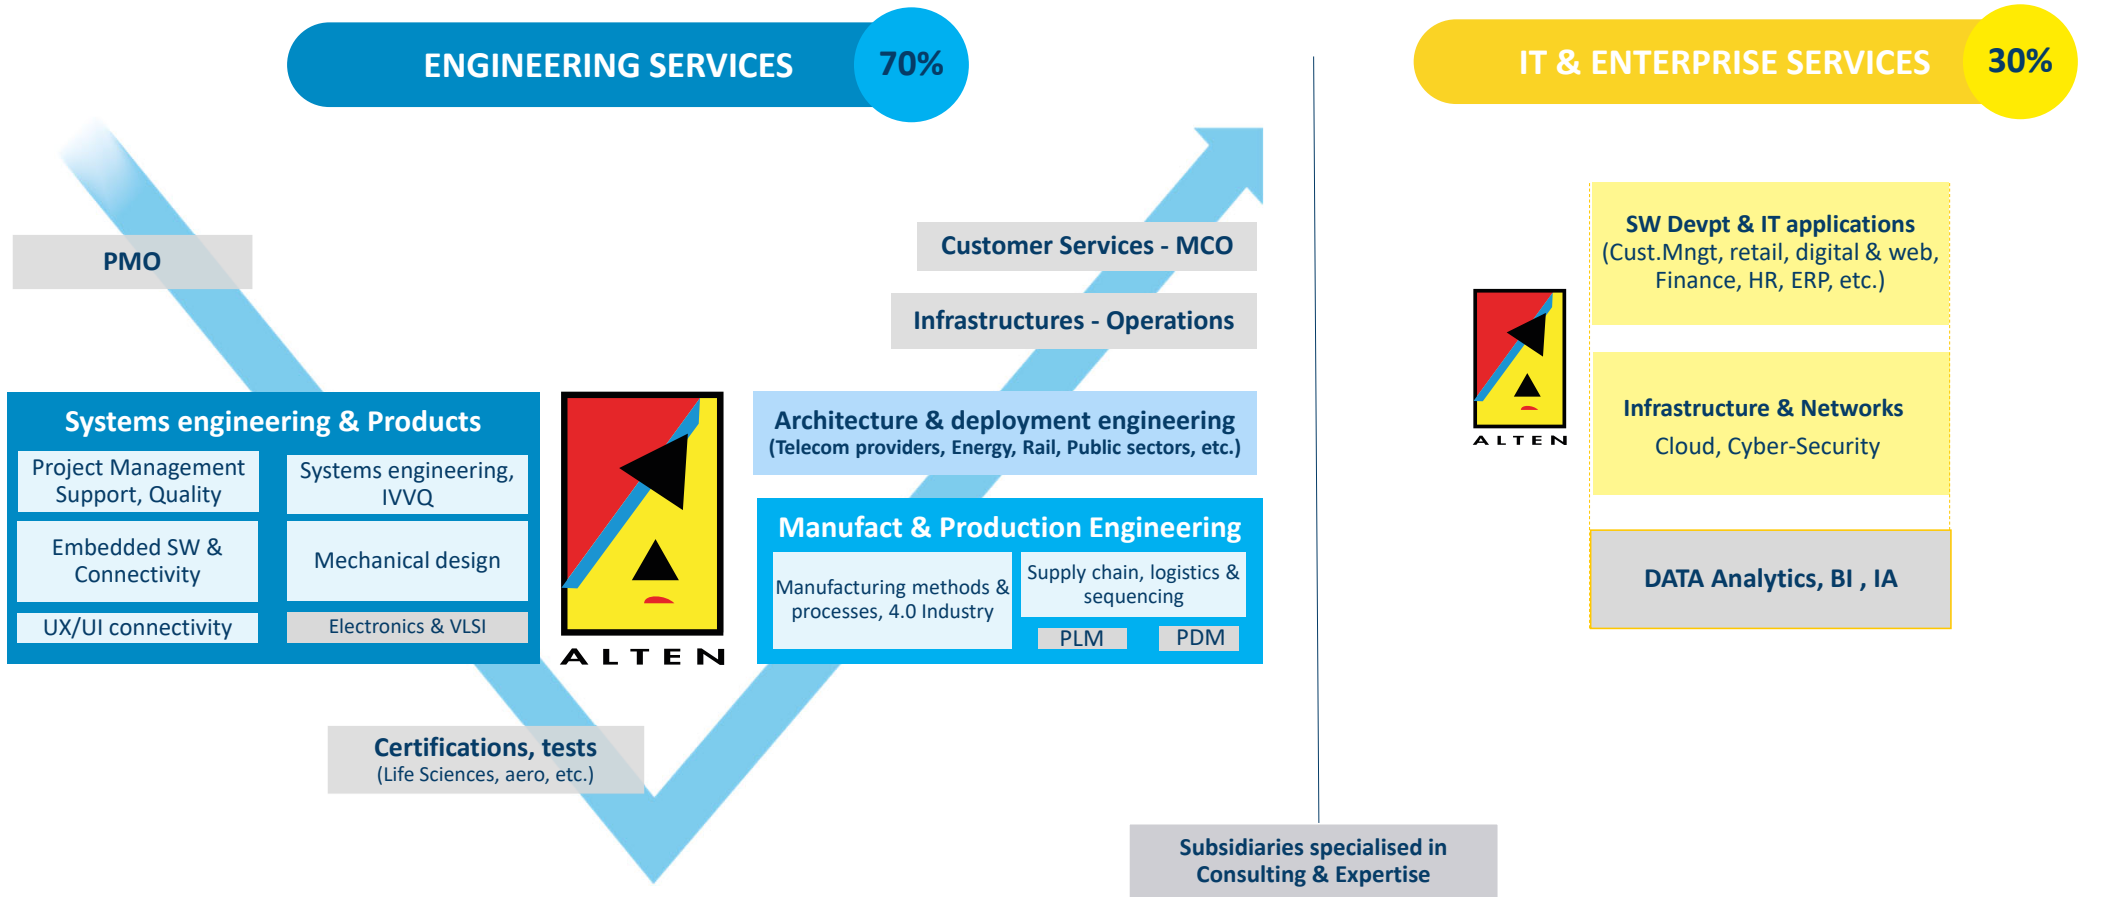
ENGINEERING SERVICES 70%

IT & ENTERPRISE SERVICES 30%

PMO

Customer Services - MCO

Infrastructures - Operations

Systems engineering & Products

Project Management Support, Quality

Systems engineering, IVVQ

Embedded SW & Connectivity

Mechanical design

UX/UI connectivity

Electronics & VLSI

ALTEN

Architecture & deployment engineering
(Telecom providers, Energy, Rail, Public sectors, etc.)

Manufact & Production Engineering

Manufacturing methods & processes, 4.0 Industry

Supply chain, logistics & sequencing

PLM

PDM

Certifications, tests
(Life Sciences, aero, etc.)

SW Devpt & IT applications
(Cust.Mngt, retail, digital & web, Finance, HR, ERP, etc.)

ALTEN

Infrastructure & Networks
Cloud, Cyber-Security

DATA Analytics, BI , IA

Subsidiaries specialised in Consulting & Expertise